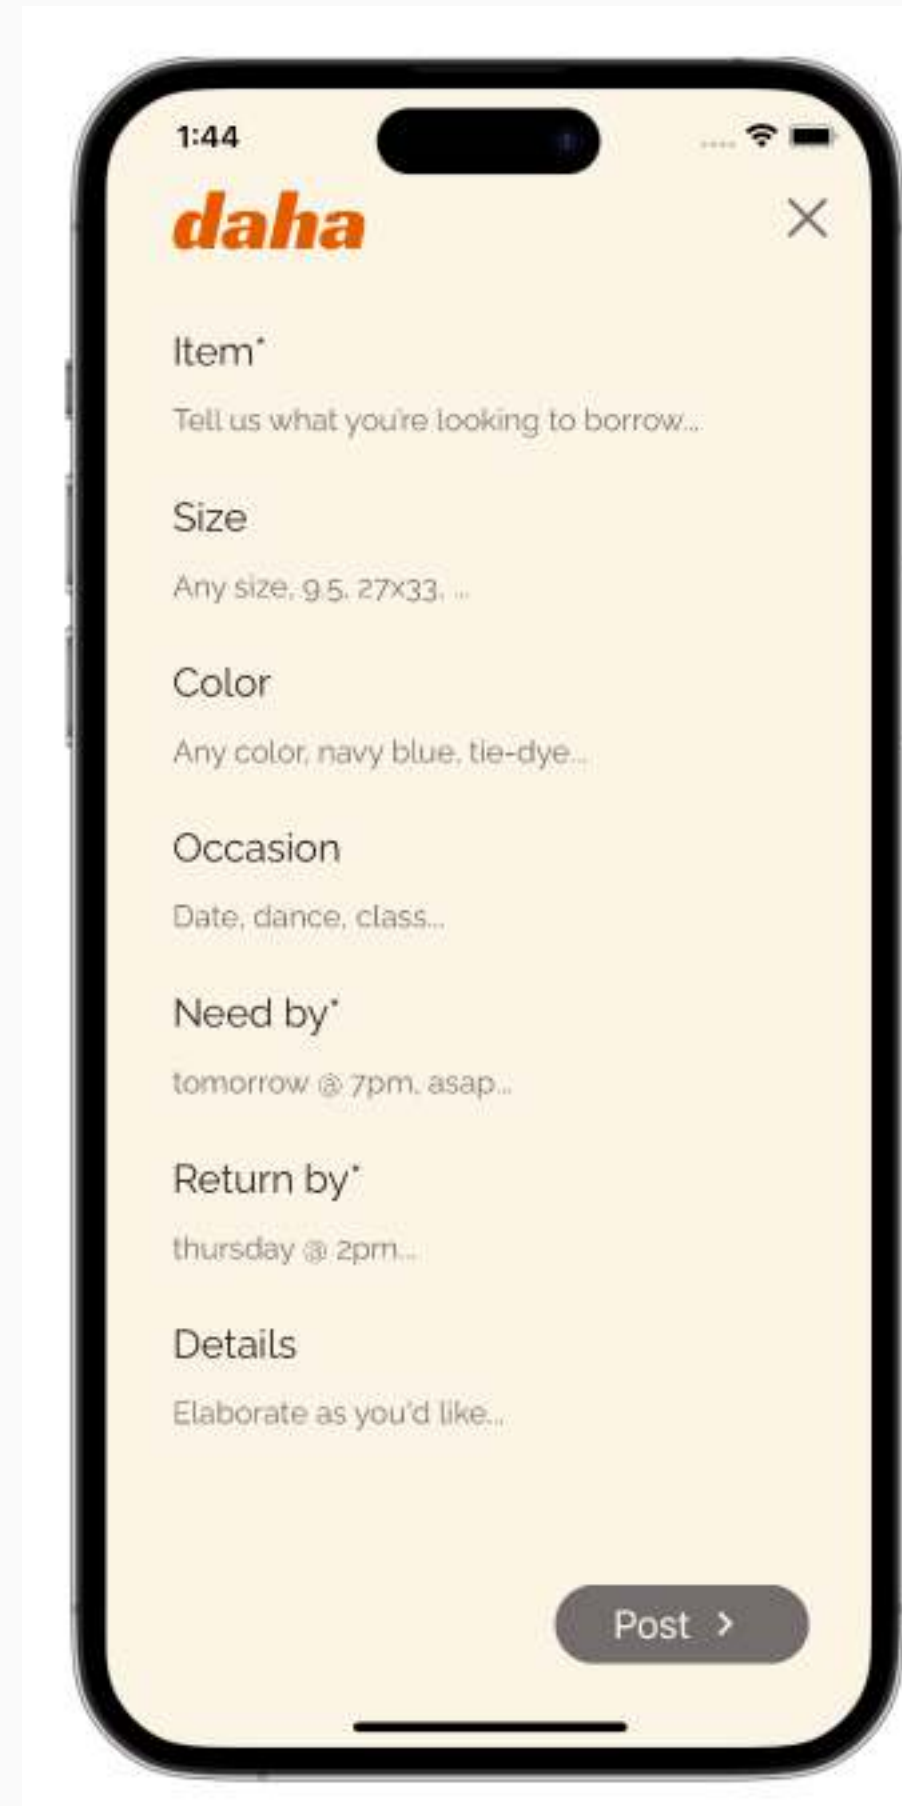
1:44

daha

Item*

Tell us what you're looking to borrow...

Size

Any size, 9.5, 27x33, ...

Color

Any color, navy blue, tie-dye...

Occasion

Date, dance, class...

Need by*

tomorrow @ 7pm, asap...

Return by*

thursday @ 2pm...

Details

Elaborate as you'd like...

Post ›